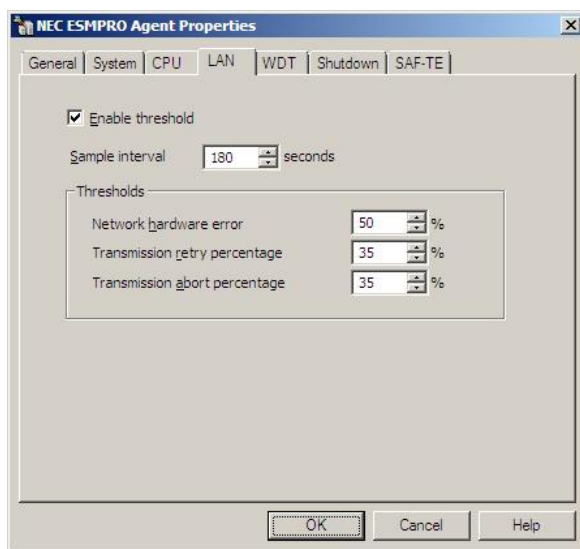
NEC ESMPRO Agent Properties

×

General | System | CPU | LAN | WDT | Shutdown | SAF-TE

Enable threshold

Sample interval 180 seconds

Thresholds

Network hardware error 50 %

Transmission retry percentage 35 %

Transmission abort percentage 35 %

OK Cancel Help